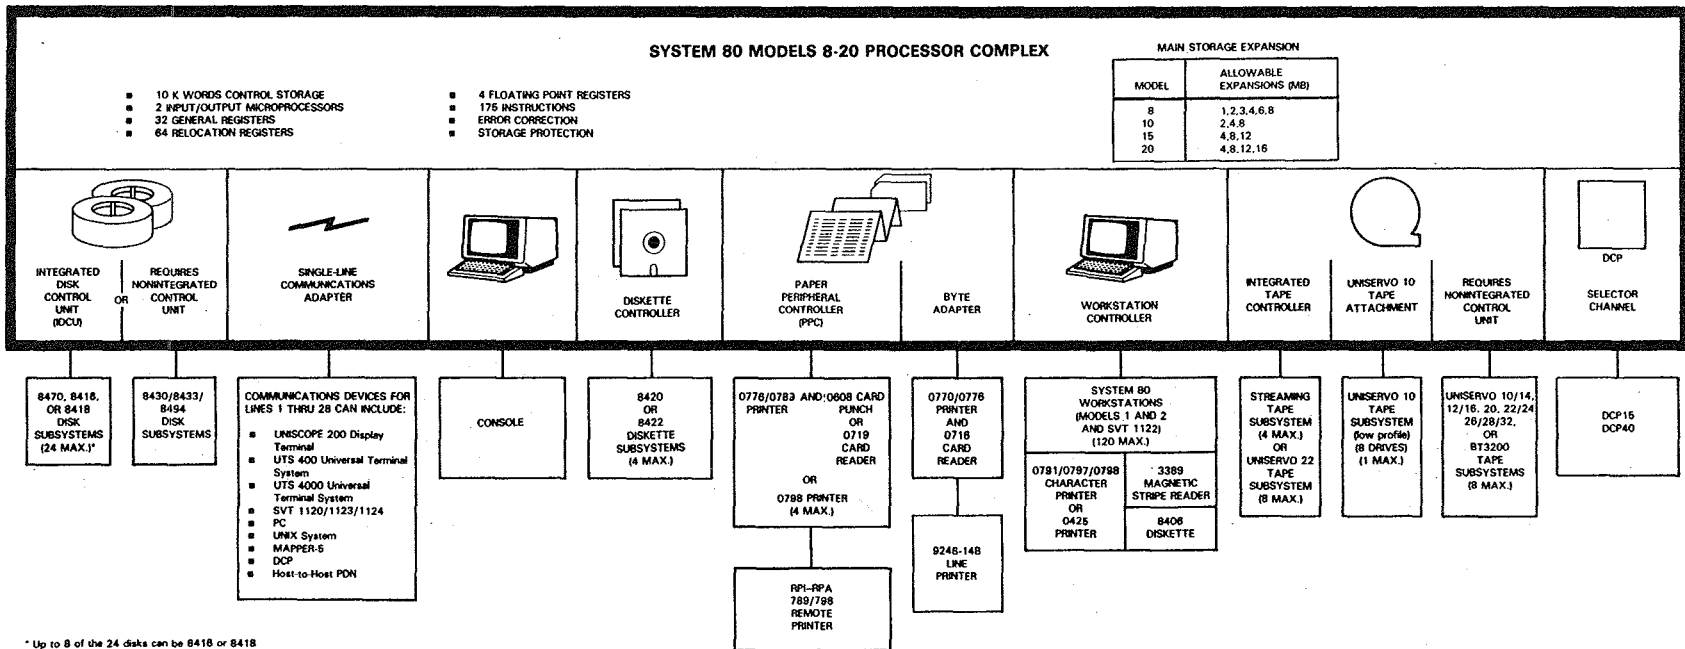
SYSTEM 80 MODELS 8-20 PROCESSOR COMPLEX

- 10 K WORDS CONTROL STORAGE
- 2 INPUT/OUTPUT MICROPROCESSORS
- 32 GENERAL REGISTERS
- 64 RELOCATION REGISTERS

- 4 FLOATING POINT REGISTERS
- 175 INSTRUCTIONS
- ERROR CORRECTION
- STORAGE PROTECTION

MAIN STORAGE EXPANSION

| MODEL | ALLOWABLE EXPANSIONS (MB) |
|---|---|
| 8 | 1,2,3,4,6,8 |
| 10 | 2,4,8 |
| 15 | 4,8,12 |
| 20 | 4,8,12,16 |

INTEGRATED DISK CONTROL UNIT (IDCU)

OR

REQUIRES NONINTEGRATED CONTROL UNIT

SINGLE-LINE COMMUNICATIONS ADAPTER

DISKETTE CONTROLLER

PAPER PERIPHERAL CONTROLLER (PPC)

BYTE ADAPTER

WORKSTATION CONTROLLER

INTEGRATED TAPE CONTROLLER

UNISERVO 10 TAPE ATTACHMENT

REQUIRES NONINTEGRATED CONTROL UNIT

DCP

SELECTOR CHANNEL

8470, 8416, OR 8418 DISK SUBSYSTEMS (24 MAX.)*

8430/8433/8494 DISK SUBSYSTEMS

COMMUNICATIONS DEVICES FOR LINES 1 THRU 28 CAN INCLUDE:
- UNISCOPE 200 Display Terminal
- UTS 400 Universal Terminal System
- UTS 4000 Universal Terminal System
- SVT 1120/1123/1124
- PC
- UNIX System
- MAPPER-5
- DCP
- Host-to-Host PDN

CONSOLE

8420 OR 8422 DISKETTE SUBSYSTEMS (4 MAX.)

0776/0783 PRINTER AND 0608 CARD PUNCH OR 0719 CARD READER

OR

0798 PRINTER (4 MAX.)

RPI-RPA 789/798 REMOTE PRINTER

0770/0776 PRINTER AND 0716 CARD READER

9246-14B LINE PRINTER

SYSTEM 80 WORKSTATIONS (MODELS 1 AND 2 AND SVT 1122) (120 MAX.)

0791/0797/0798 CHARACTER PRINTER OR 0425 PRINTER

3389 MAGNETIC STRIPE READER

8406 DISKETTE

STREAMING TAPE SUBSYSTEM (4 MAX.) OR UNISERVO 22 TAPE SUBSYSTEM (8 MAX.)

UNISERVO 10 TAPE SUBSYSTEM (low profile) (8 DRIVES) (1 MAX.)

UNISERVO 10/14, 12/16, 20, 22/24 26/28/32, OR BT3200 TAPE SUBSYSTEMS (8 MAX.)

DCP15
DCP40

* Up to 8 of the 24 disks can be 8416 or 8418